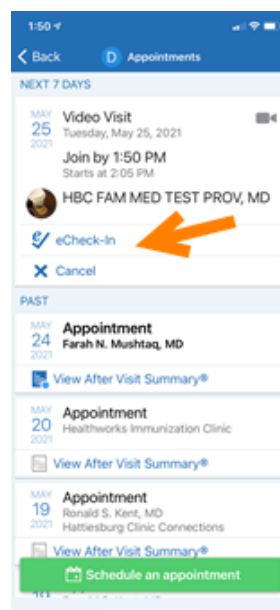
1:50

Back D Appointments

NEXT 7 DAYS

MAY 25 2021 Video Visit
Tuesday, May 25, 2021

Join by 1:50 PM
Starts at 2:05 PM

HBC FAM MED TEST PROV, MD

eCheck-In

Cancel

PAST

MAY 24 2021 Appointment
Farah N. Mushtaq, MD

View After Visit Summary®

MAY 20 2021 Appointment
Healthworks Immunization Clinic

View After Visit Summary®

MAY 19 2021 Appointment
Ronald S. Kent, MD
Hattiesburg Clinic Connections

View After Visit Summary®

Schedule an appointment